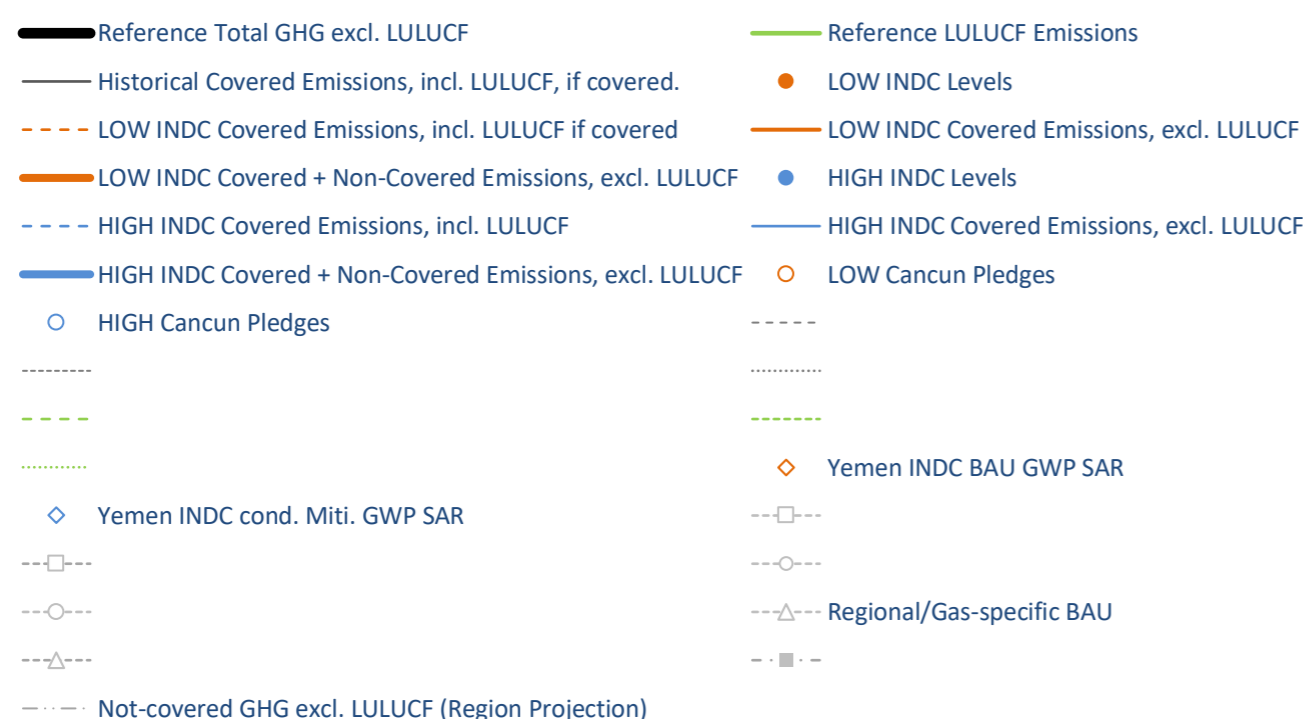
Reference Total GHG excl. LULUCF

Reference LULUCF Emissions

Historical Covered Emissions, incl. LULUCF, if covered.

LOW INDC Levels

LOW INDC Covered Emissions, incl. LULUCF if covered

LOW INDC Covered Emissions, excl. LULUCF

LOW INDC Covered + Non-Covered Emissions, excl. LULUCF

HIGH INDC Levels

HIGH INDC Covered Emissions, incl. LULUCF

HIGH INDC Covered Emissions, excl. LULUCF

HIGH INDC Covered + Non-Covered Emissions, excl. LULUCF

LOW Cancun Pledges

HIGH Cancun Pledges

Yemen INDC BAU GWP SAR

Yemen INDC cond. Miti. GWP SAR

Regional/Gas-specific BAU

Not-covered GHG excl. LULUCF (Region Projection)